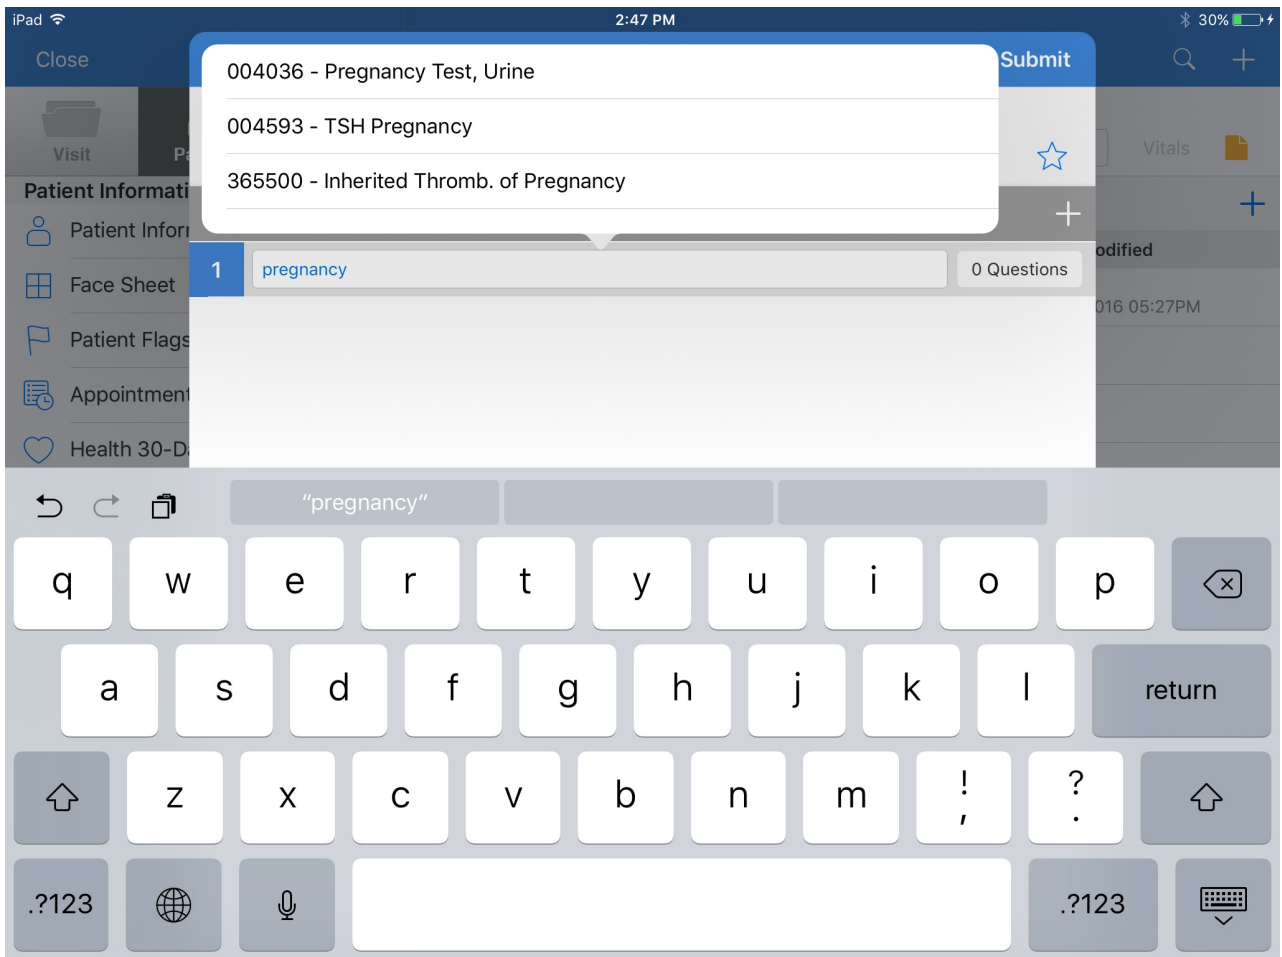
iPad 2:47 PM 30%

Close Submit

004036 - Pregnancy Test, Urine

004593 - TSH Pregnancy

365500 - Inherited Thromb. of Pregnancy

Visit Pa

Vitals

Patient Informati

Patient Infor

Face Sheet

Patient Flags

Appointment

Health 30-D

odified

016 05:27PM

1 pregnancy 0 Questions

"pregnancy"

q w e r t y u i o p

a s d f g h j k l return

z x c v b n m ! , ? .

.?123 .?123